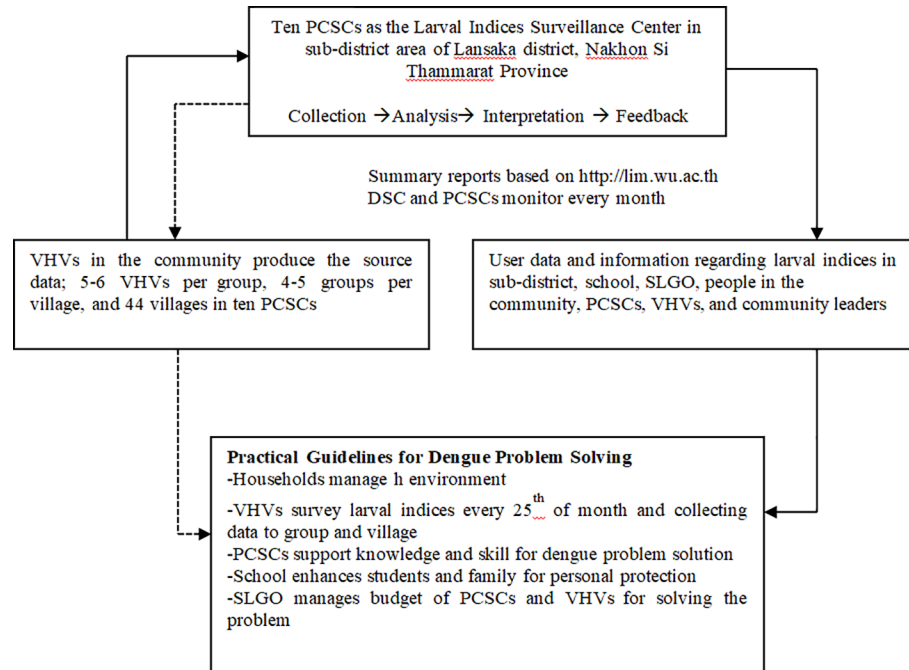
Ten PCSCs as the Larval Indices Surveillance Center in sub-district area of Lansaka district, Nakhon Si Thammarat Province

Collection → Analysis → Interpretation → Feedback

Summary reports based on http://lim.wu.ac.th
DSC and PCSCs monitor every month

VHVs in the community produce the source data; 5-6 VHVs per group, 4-5 groups per village, and 44 villages in ten PCSCs

User data and information regarding larval indices in sub-district, school, SLGO, people in the community, PCSCs, VHVs, and community leaders

**Practical Guidelines for Dengue Problem Solving**
-Households manage h environment
-VHVs survey larval indices every $25^{th}$ of month and collecting data to group and village
-PCSCs support knowledge and skill for dengue problem solution
-School enhances students and family for personal protection
-SLGO manages budget of PCSCs and VHVs for solving the problem